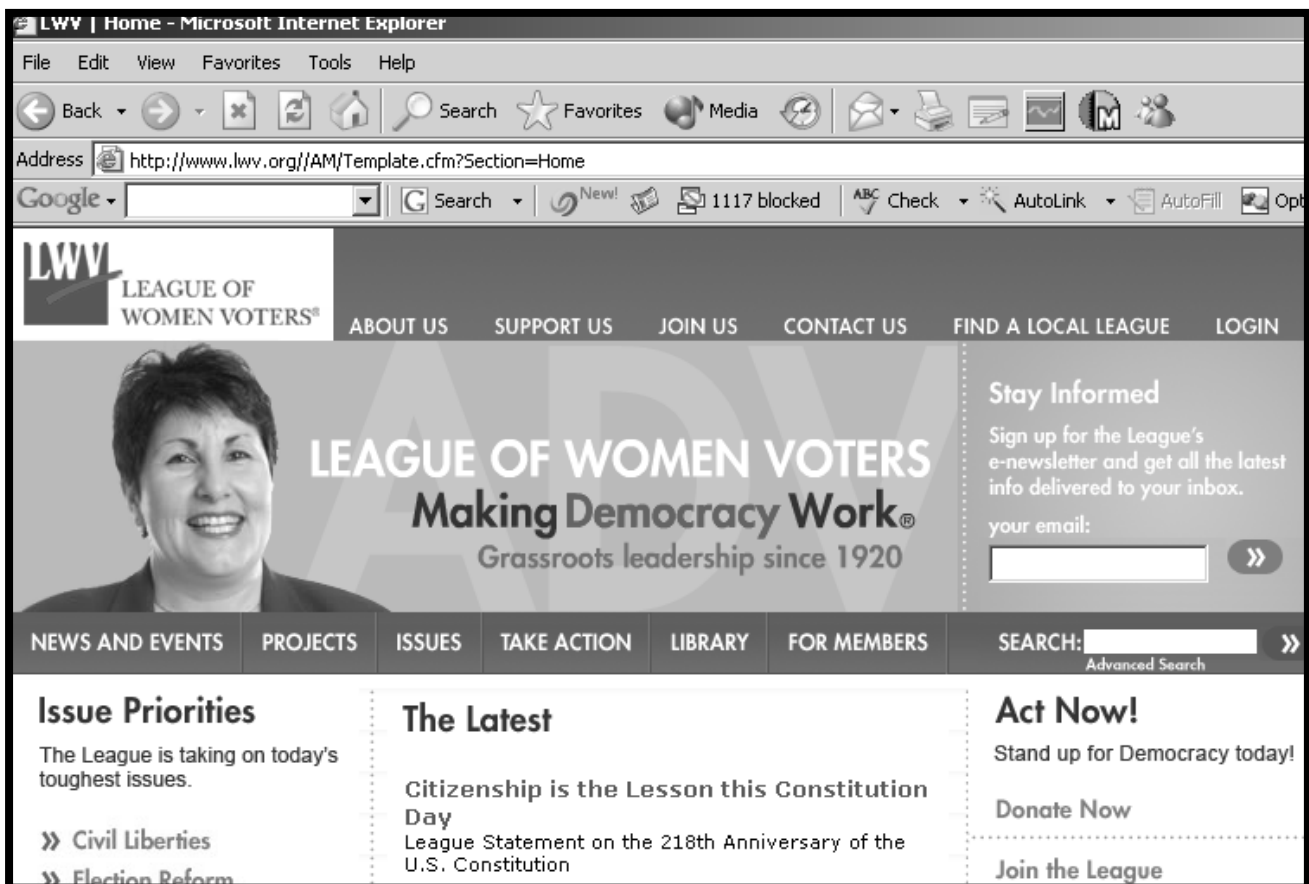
LWV | Home - Microsoft Internet Explorer

File Edit View Favorites Tools Help

Back Search Favorites Media

Address http://www.lwv.org//AM/Template.cfm?Section=Home

Google Search New! 1117 blocked Check AutoLink AutoFill Opt

LWV LEAGUE OF WOMEN VOTERS®

ABOUT US SUPPORT US JOIN US CONTACT US FIND A LOCAL LEAGUE LOGIN

LEAGUE OF WOMEN VOTERS
Making Democracy Work®
Grassroots leadership since 1920

Stay Informed
Sign up for the League's e-newsletter and get all the latest info delivered to your inbox.
your email:
»

NEWS AND EVENTS PROJECTS ISSUES TAKE ACTION LIBRARY FOR MEMBERS SEARCH: »
Advanced Search

Issue Priorities
The League is taking on today's toughest issues.

» Civil Liberties
» Election Reform

The Latest

Citizenship is the Lesson this Constitution Day
League Statement on the 218th Anniversary of the U.S. Constitution

Act Now!
Stand up for Democracy today!

Donate Now

Join the League